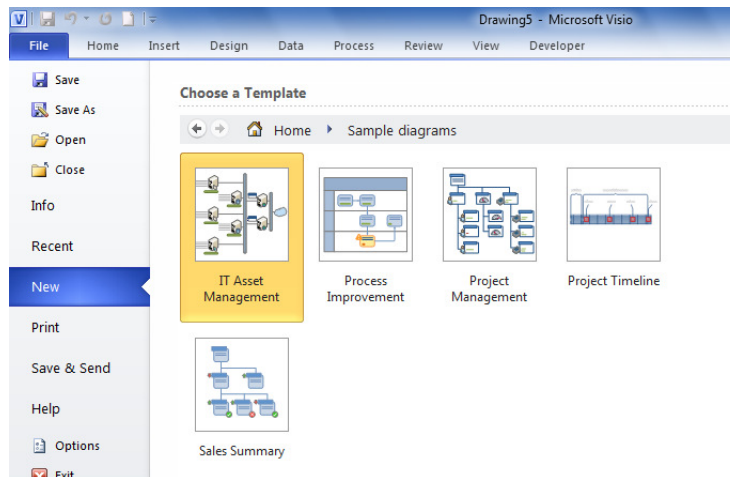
Drawing5 - Microsoft Visio

File Home Insert Design Data Process Review View Developer

Save
Save As
Open
Close
Info
Recent
New
Print
Save & Send
Help
Options
Exit

Choose a Template

Home Sample diagrams

IT Asset Management

Process Improvement

Project Management

Project Timeline

Sales Summary